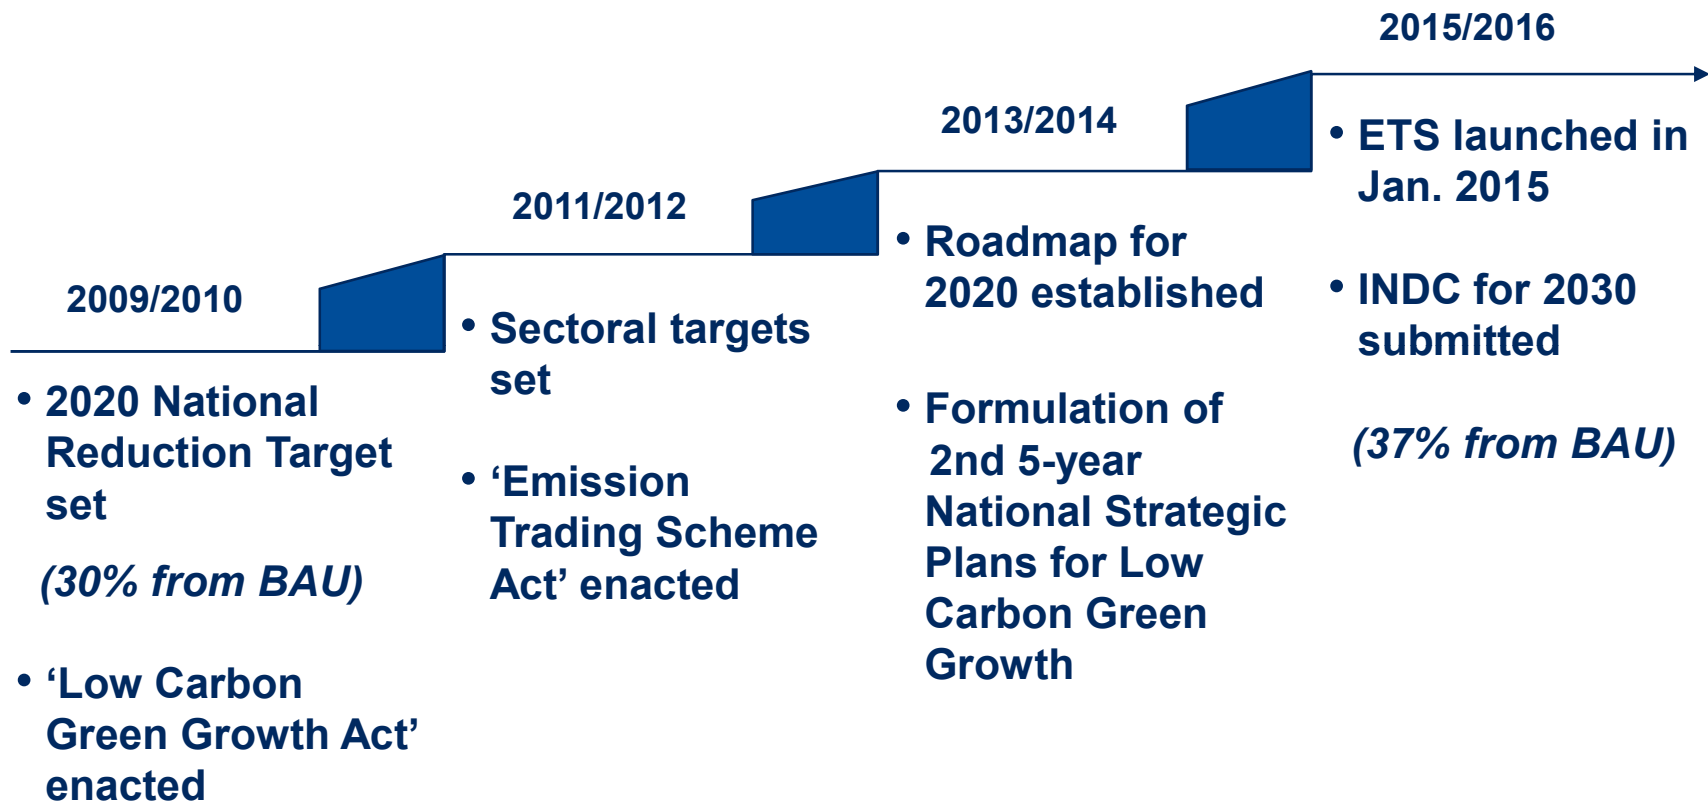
2009/2010

• 2020 National Reduction Target set

(30% from BAU)

• ‘Low Carbon Green Growth Act’ enacted

2011/2012

• Sectoral targets set

• ‘Emission Trading Scheme Act’ enacted

2013/2014

• Roadmap for 2020 established

• Formulation of 2nd 5-year National Strategic Plans for Low Carbon Green Growth

2015/2016

• ETS launched in Jan. 2015

• INDC for 2030 submitted

(37% from BAU)